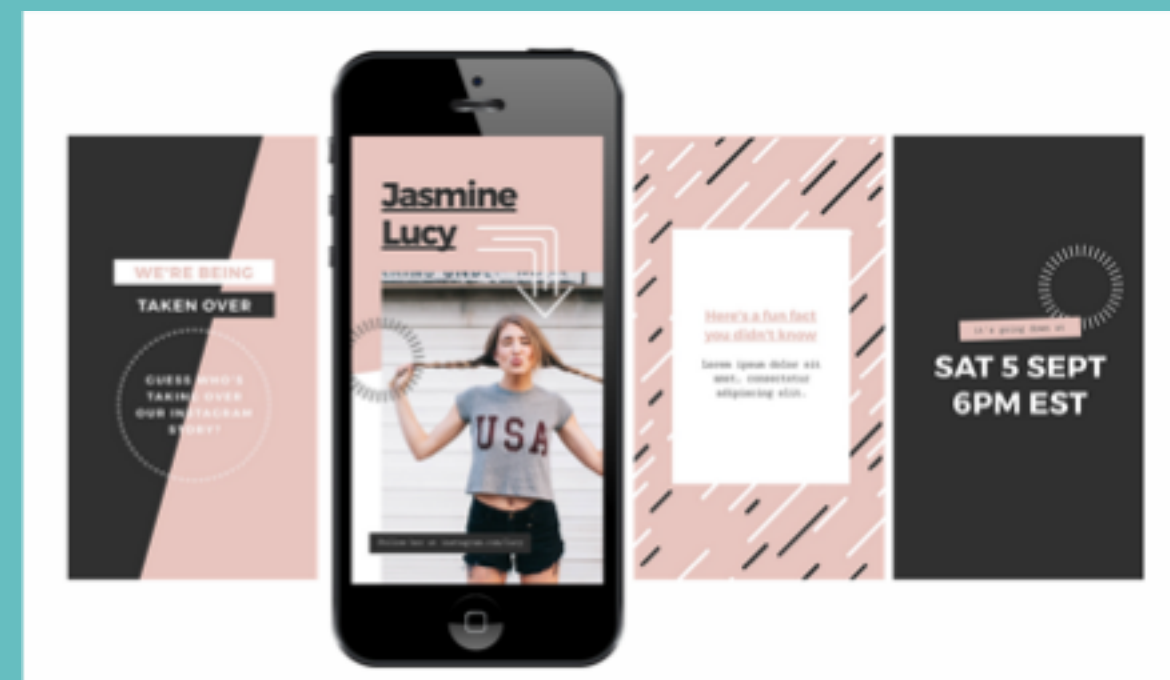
WE'RE BEING

TAKEN OVER

GUESS WHO'S TAKING OVER OUR INSTAGRAM STORY?

Jasmine Lucy

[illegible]

USA

Follow her on instagram.com/lucy

Here's a fun fact you didn't know

Lorem ipsum dolor sit amet, consectetur adipiscing elit.

it's going down at

SAT 5 SEPT 6PM EST